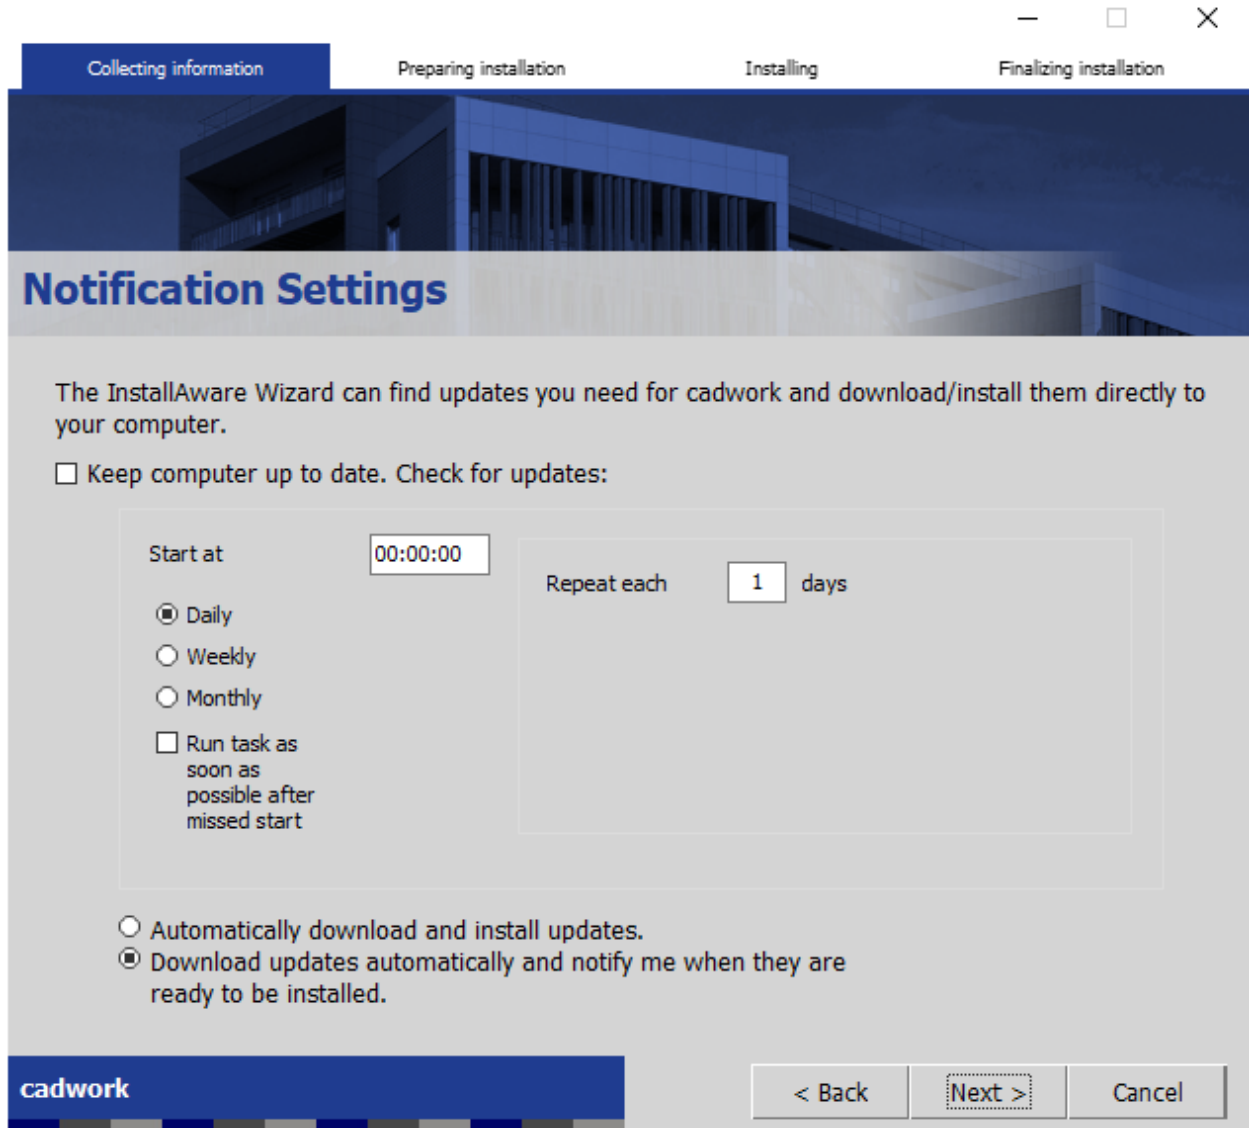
Collecting information
Preparing installation
Installing
Finalizing installation

Notification Settings

The InstallAware Wizard can find updates you need for cadwork and download/install them directly to your computer.

Keep computer up to date. Check for updates:

Start at
00:00:00
Daily
Weekly
Monthly
Run task as soon as possible after missed start

Repeat each
1
days

Automatically download and install updates.
Download updates automatically and notify me when they are ready to be installed.

cadwork

< Back
Next >
Cancel